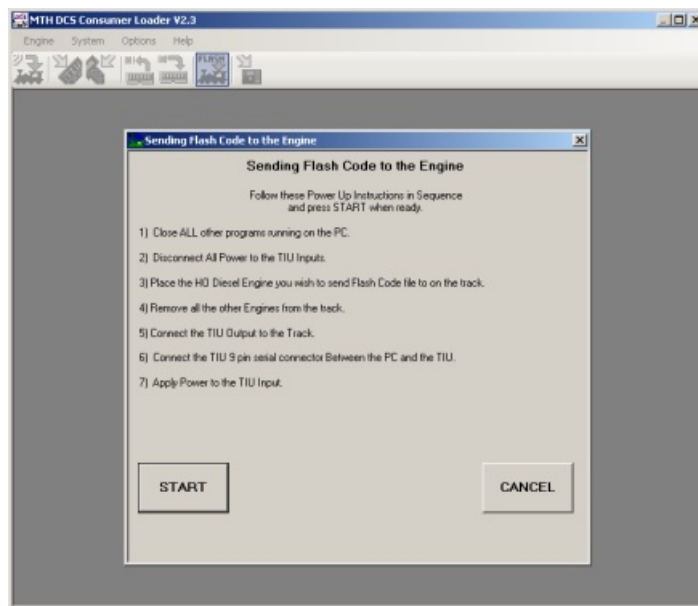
MTH DCS Consumer Loader V2.3

Engine System Options Help

FLASH

Sending Flash Code to the Engine

Sending Flash Code to the Engine

Follow these Power Up Instructions in Sequence and press START when ready.

1) Close ALL other programs running on the PC.

2) Disconnect All Power to the TIU Inputs.

3) Place the HO Diesel Engine you wish to send Flash Code file to on the track.

4) Remove all the other Engines from the track.

5) Connect the TIU Output to the Track.

6) Connect the TIU 9 pin serial connector Between the PC and the TIU.

7) Apply Power to the TIU Input.

START

CANCEL